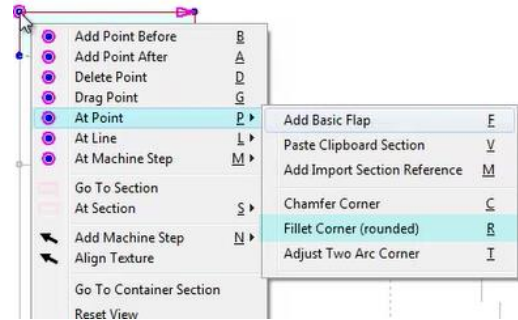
Add Point Before B
Add Point After A
Delete Point D
Drag Point G
At Point P
At Line L
At Machine Step M
Go To Section
At Section S
Add Machine Step N
Align Texture
Go To Container Section
Reset View

Add Basic Flap F
Paste Clipboard Section V
Add Import Section Reference M
Chamfer Corner C
Fillet Corner (rounded) R
Adjust Two Arc Corner T